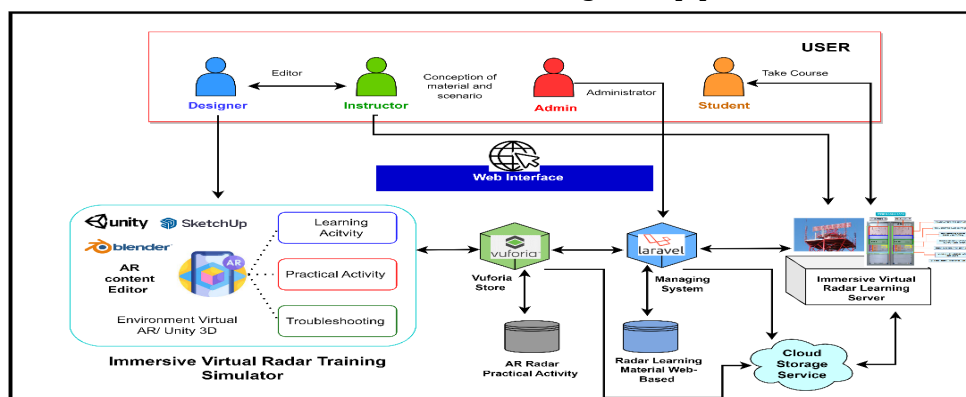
USER

Designer

Editor

Instructor

Conception of material and scenario

Admin

Administrator

Student

Take Course

Web Interface

unity

SketchUp

blender

AR

AR content Editor

Environment Virtual AR/ Unity 3D

Learning Acitvity

Practical Activity

Troubleshooting

Immersive Virtual Radar Training Simulator

vuforia

Vuforia Store

AR Radar Practical Activity

laravel

Managing System

Radar Learning Material Web-Based

Immersive Virtual Radar Learning Server

Cloud Storage Service